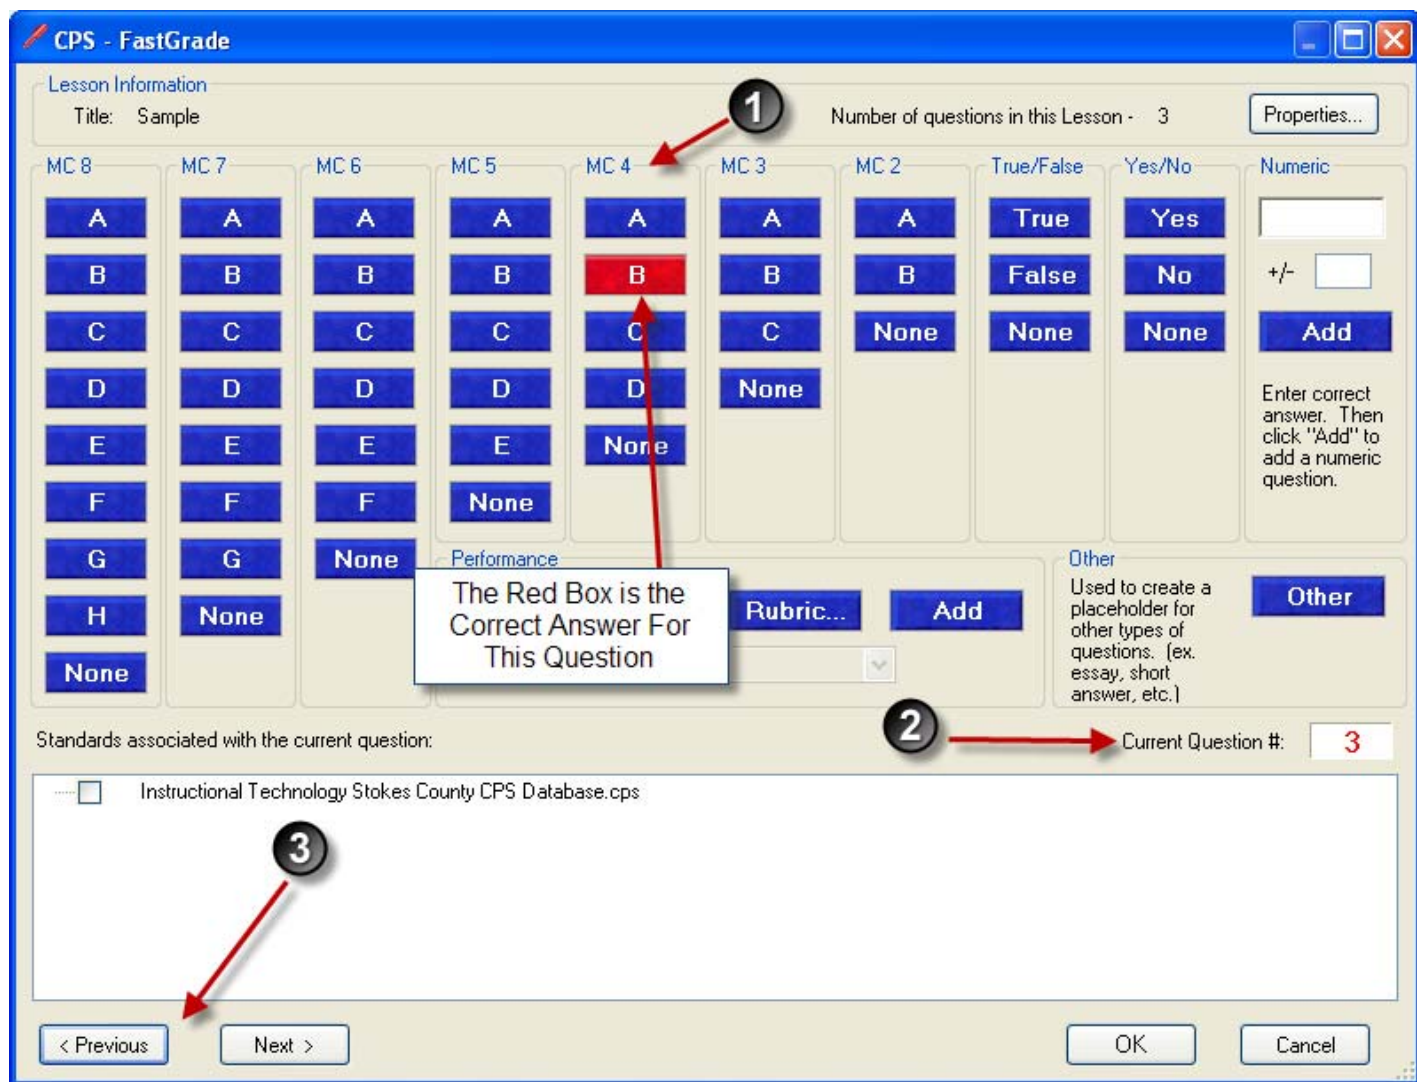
CPS - FastGrade

Lesson Information
Title: Sample

1

Number of questions in this Lesson - 3

Properties...

MC 8
A
B
C
D
E
F
G
H
None

MC 7
A
B
C
D
E
F
G
None

MC 6
A
B
C
D
E
F
None

MC 5
A
B
C
D
E
None

MC 4
A
B
C
D
None

MC 3
A
B
C
None

MC 2
A
B
None

True/False
True
False
None

Yes/No
Yes
No
None

Numeric
+/-
Add
Enter correct answer. Then click "Add" to add a numeric question.

Performance
The Red Box is the Correct Answer For This Question
Rubric...
Add

Other
Used to create a placeholder for other types of questions. (ex. essay, short answer, etc.)
Other

2

Standards associated with the current question:
Current Question #: 3

Instructional Technology Stokes County CPS Database.cps

3

< Previous
Next >
OK
Cancel